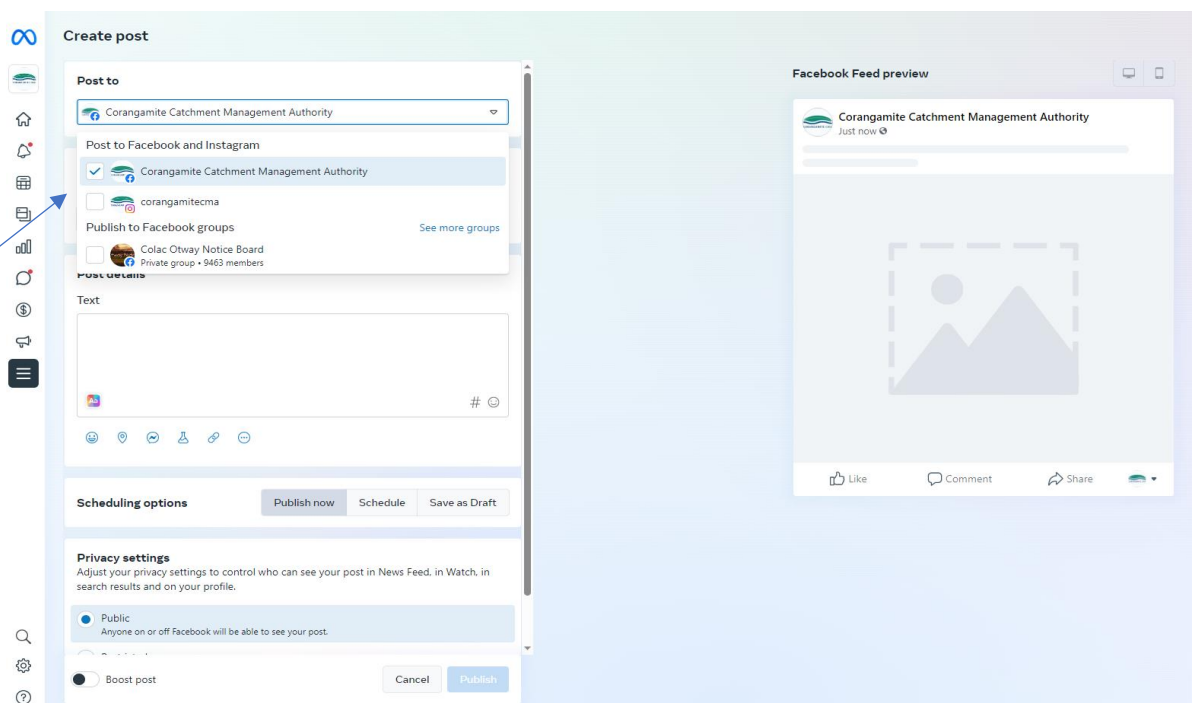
Create post

Post to

Corangamite Catchment Management Authority

Post to Facebook and Instagram

Corangamite Catchment Management Authority

corangamitecma

Publish to Facebook groups

See more groups

Colac Otway Notice Board
Private group • 9463 members

Post details

Text

Scheduling options

Publish now

Schedule

Save as Draft

Privacy settings
Adjust your privacy settings to control who can see your post in News Feed, in Watch, in search results and on your profile.

Public
Anyone on or off Facebook will be able to see your post.

Boost post

Cancel

Publish

Facebook Feed preview

Corangamite Catchment Management Authority
Just now

Like

Comment

Share